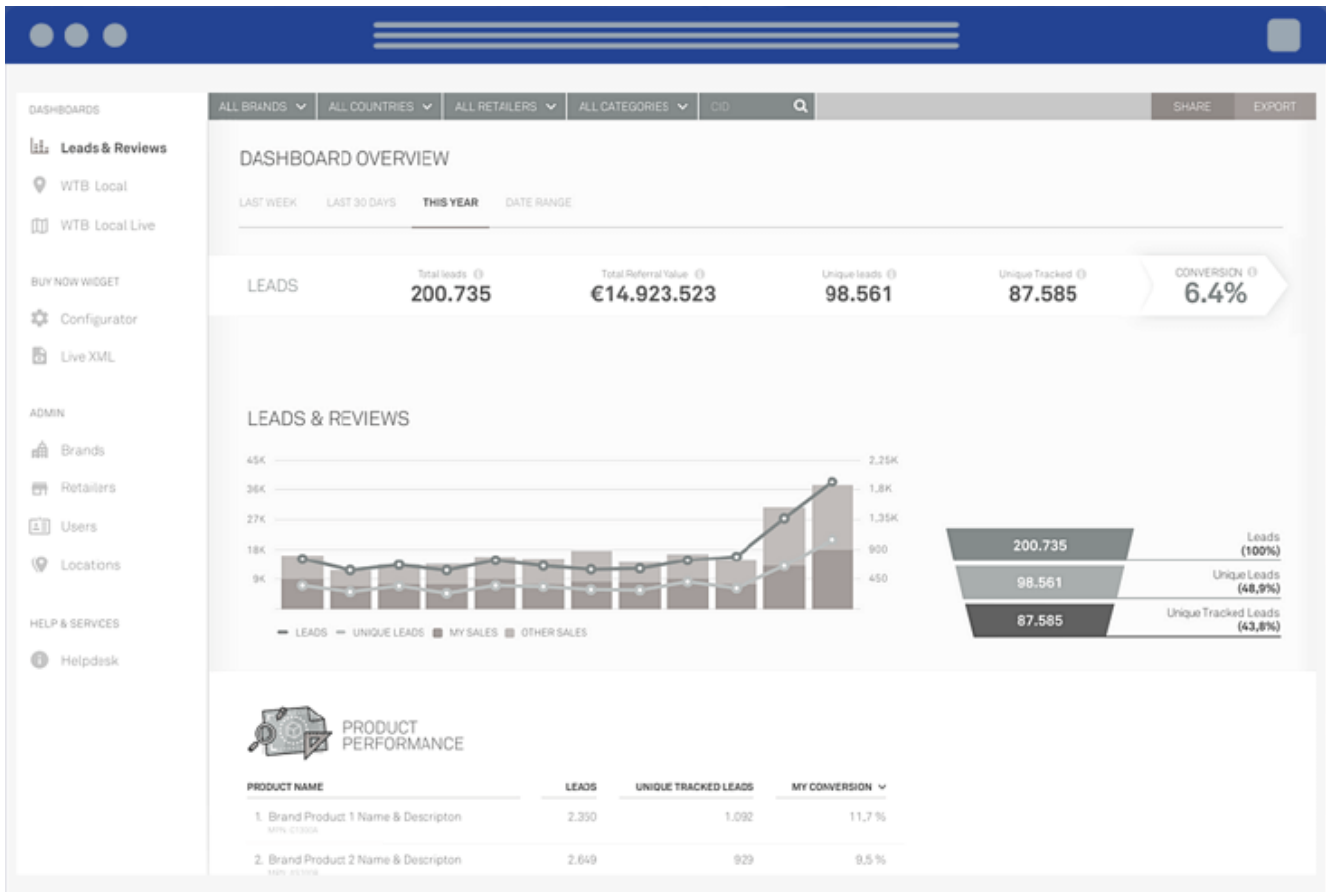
DASHBOARDS

Leads & Reviews

WTB Local

WTB Local Live

BUY NOW WIDGET

Configurator

Live XML

ADMIN

Brands

Retailers

Users

Locations

HELP & SERVICES

Helpdesk

ALL BRANDS ALL COUNTRIES ALL RETAILERS ALL CATEGORIES CID SHARE EXPORT

DASHBOARD OVERVIEW

LAST WEEK LAST 30 DAYS THIS YEAR DATE RANGE

LEADS

Total leads
200.735

Total Referral Value
€14.923.523

Unique leads
98.561

Unique Tracked
87.585

CONVERSION
6.4%

LEADS & REVIEWS

45K 36K 27K 18K 9K

2,25K 1,8K 1,35K 900 450

LEADS UNIQUE LEADS MY SALES OTHER SALES

200.735 Leads (100%)

98.561 Unique Leads (48,9%)

87.585 Unique Tracked Leads (43,8%)

PRODUCT PERFORMANCE

| PRODUCT NAME | LEADS | UNIQUE TRACKED LEADS | MY CONVERSION |
|---|---|---|---|
| 1. Brand Product 1 Name & Descripton MPN: C1300A | 2.350 | 1.092 | 11,7 % |
| 2. Brand Product 2 Name & Descripton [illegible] | 2.649 | 929 | 9,5 % |